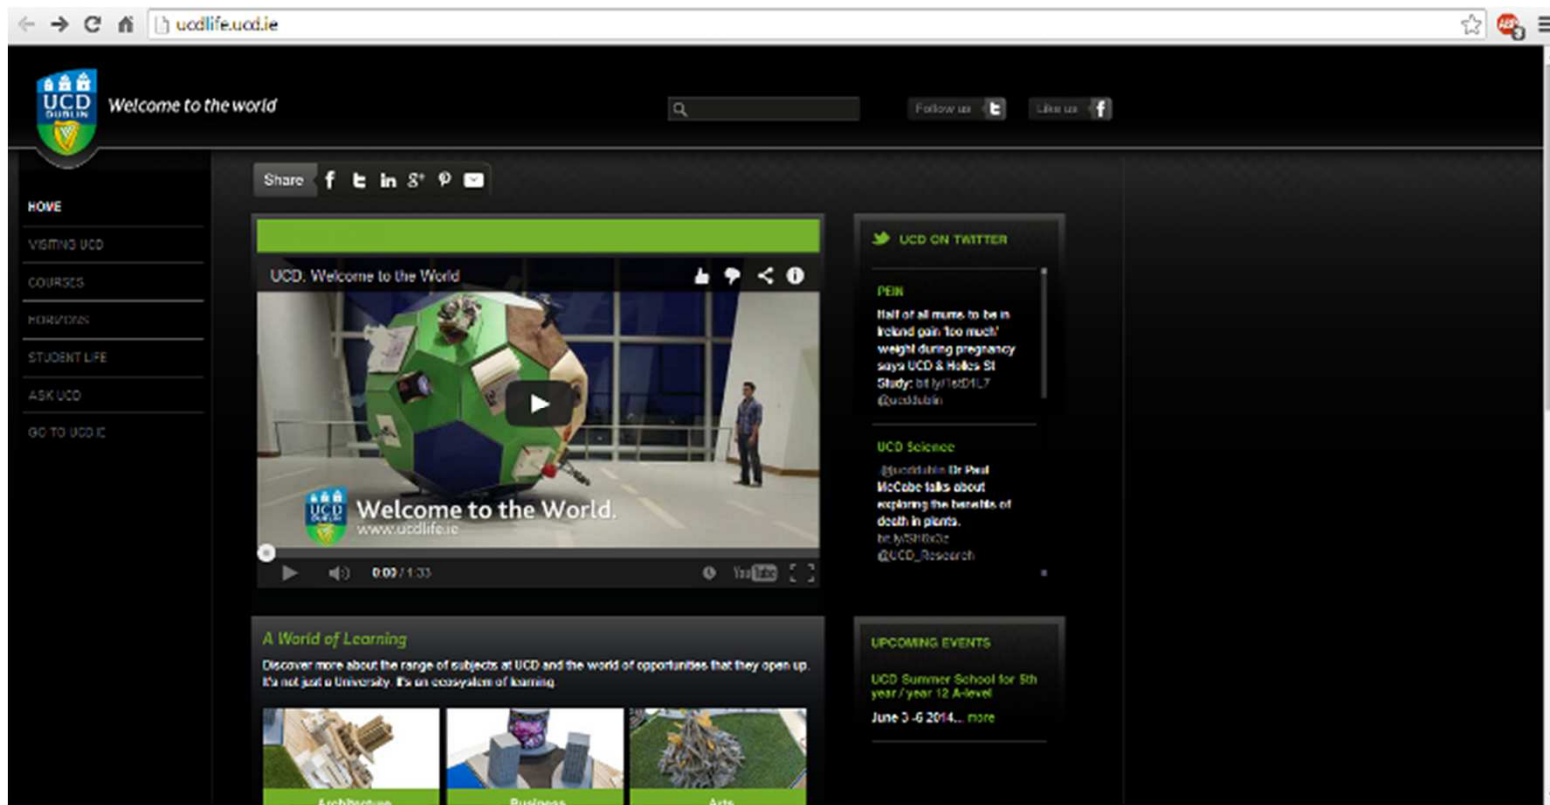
ucdlife.ucd.ie

UCD DUBLIN

Welcome to the world

Follow us

Like us

Share

HOME

VISITING UCD

COURSES

HORIZONS

STUDENT LIFE

ASK UCD

GO TO UCD.IE

UCD. Welcome to the World

Welcome to the World.
www.ucdlife.ie

0:00 / 1:33

UCD ON TWITTER

PEIN

Half of all mums to be in Ireland gain 'too much' weight during pregnancy says UCD & Holles St Study: bit.ly/1etD1L7 @ucddublin

UCD Science

@ucddublin Dr Paul McCabe talks about exploring the benefits of death in plants. bit.ly/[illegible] @UCD_Research

A World of Learning

Discover more about the range of subjects at UCD and the world of opportunities that they open up. It's not just a University. It's an ecosystem of learning.

UPCOMING EVENTS

UCD Summer School for 5th year / year 12 A-level

June 3 -6 2014... more

Architecture

Business

Arts